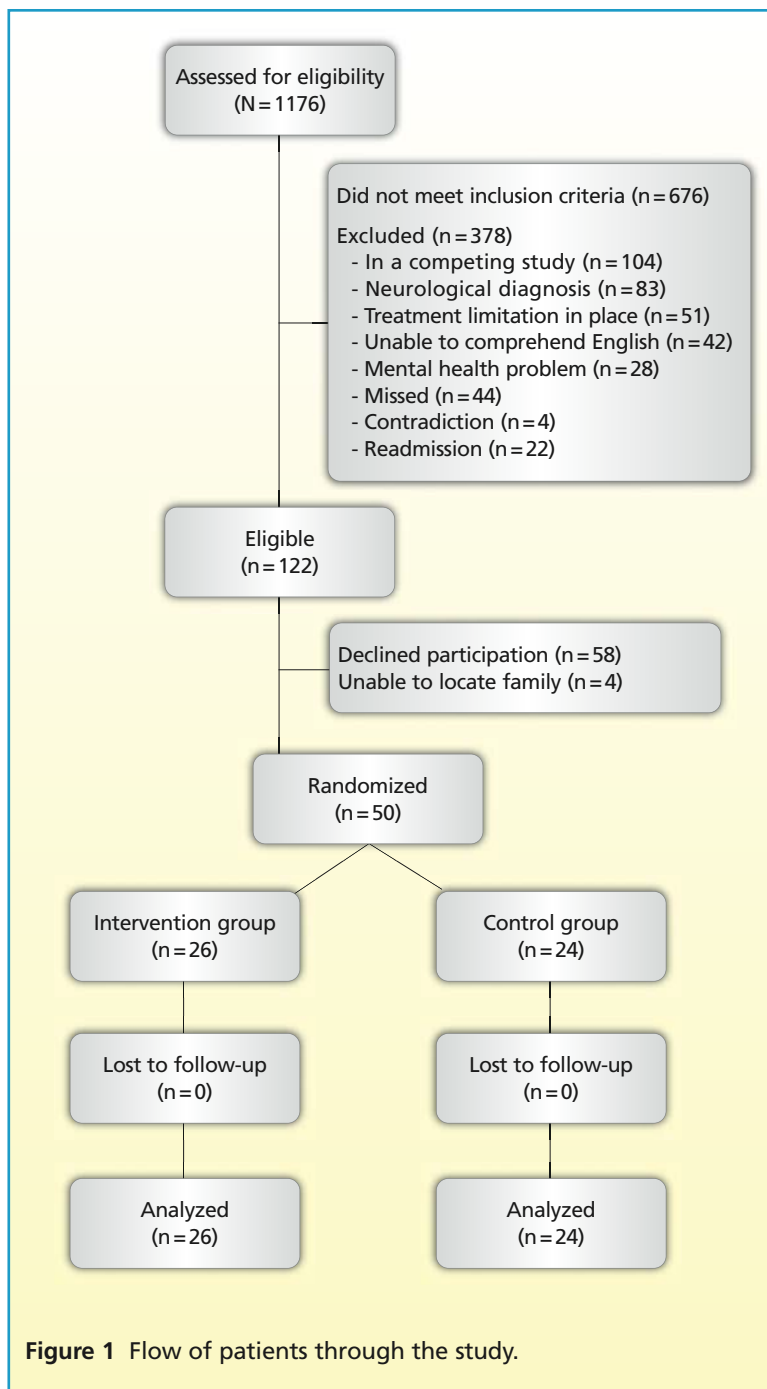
Assessed for eligibility
(N = 1176)

Did not meet inclusion criteria (n = 676)

Excluded (n = 378)
- In a competing study (n = 104)
- Neurological diagnosis (n = 83)
- Treatment limitation in place (n = 51)
- Unable to comprehend English (n = 42)
- Mental health problem (n = 28)
- Missed (n = 44)
- Contradiction (n = 4)
- Readmission (n = 22)

Eligible
(n = 122)

Declined participation (n = 58)
Unable to locate family (n = 4)

Randomized
(n = 50)

Intervention group
(n = 26)

Control group
(n = 24)

Lost to follow-up
(n = 0)

Lost to follow-up
(n = 0)

Analyzed
(n = 26)

Analyzed
(n = 24)

**Figure 1** Flow of patients through the study.